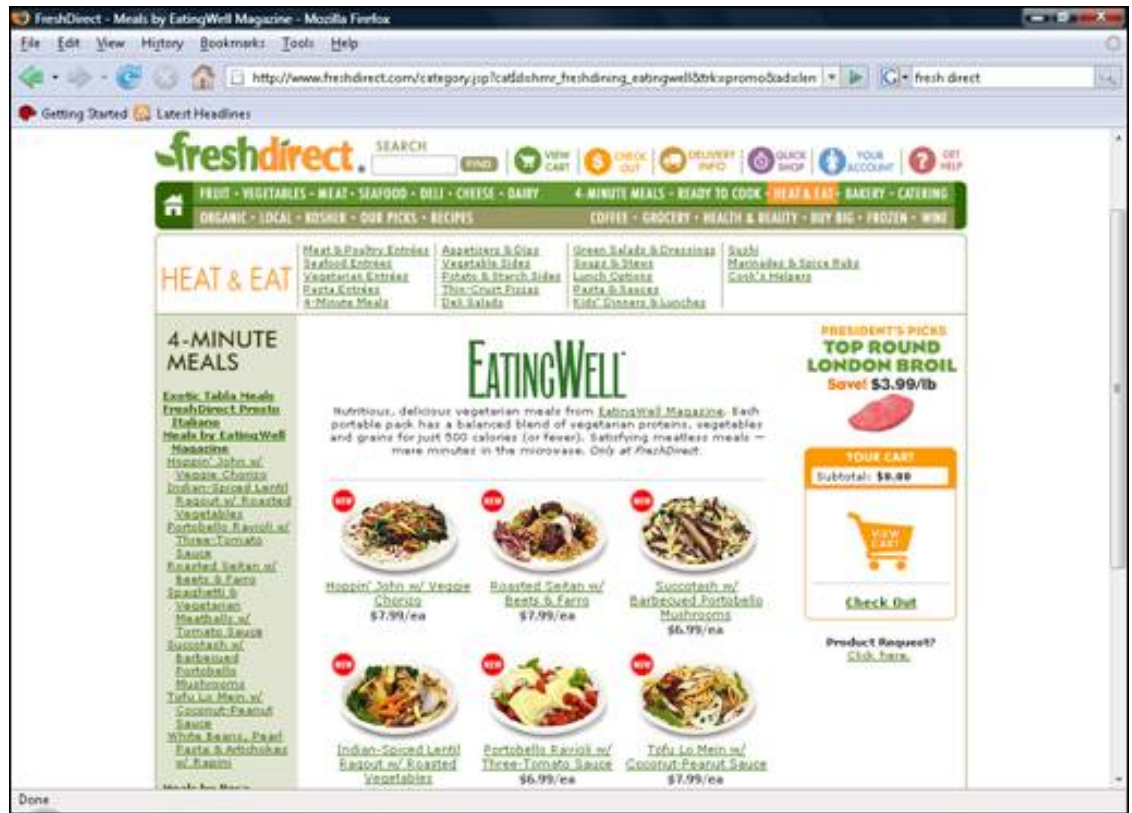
FreshDirect - Meals by EatingWell Magazine - Mozilla Firefox

File Edit View History Bookmarks Tools Help

http://www.freshdirect.com/category.jsp?catId=hmr_freshdining_eatingwell&trk=promo&adoler

fresh direct

Getting Started Latest Headlines

freshdirect.

SEARCH FIND

VIEW CART CHECK OUT DELIVERY INFO QUICK SHOP YOUR ACCOUNT GET HELP

FRUIT - VEGETABLES - MEAT - SEAFOOD - DELI - CHEESE - DAIRY 4-MINUTE MEALS - READY TO COOK - HEAT & EAT - BAKERY - CATERING

ORGANIC - LOCAL - KOSHER - OUR PICKS - RECIPES COFFEE - GROCERY - HEALTH & BEAUTY - BUY BIG - FROZEN - WINE

HEAT & EAT

Meat & Poultry Entrées
Seafood Entrées
Vegetarian Entrées
Pasta Entrées
4-Minute Meals

Appetizers & Dips
Vegetable Sides
Potato & Starch Sides
Thin-Crust Pizzas
Deli Salads

Green Salads & Dressings
Soups & Stews
Lunch Options
Pasta & Sauces
Kids' Dinners & Lunches

Sushi
Marinades & Spice Rubs
Cook's Helpers

4-MINUTE MEALS

Exotic Table Meals
FreshDirect Pronto Italiano
Meals by EatingWell Magazine
Hoppin' John w/ Veggie Chorizo
Indian-Spiced Lentil Ragout w/ Roasted Vegetables
Portobello Ravioli w/ Three-Tomato Sauce
Roasted Seitan w/ Beets & Farro
Spaghetti & Vegetarian Meatballs w/ Tomato Sauce
Succotash w/ Barbecued Portobello Mushrooms
Tofu Lo Mein w/ Coconut-Peanut Sauce
White Beans, Pearl Pasta & Artichokes w/ Rapini

EATINGWELL

Nutritious, delicious vegetarian meals from EatingWell Magazine. Each portable pack has a balanced blend of vegetarian proteins, vegetables and grains for just 500 calories (or fewer). Satisfying meatless meals — mere minutes in the microwave. Only at FreshDirect.

NEW

Hoppin' John w/ Veggie Chorizo
$7.99/ea

Roasted Seitan w/ Beets & Farro
$7.99/ea

Succotash w/ Barbecued Portobello Mushrooms
$6.99/ea

Indian-Spiced Lentil Ragout w/ Roasted Vegetables

Portobello Ravioli w/ Three-Tomato Sauce
$6.99/ea

Tofu Lo Mein w/ Coconut-Peanut Sauce
$7.99/ea

PRESIDENT'S PICKS
TOP ROUND LONDON BROIL
Save! $3.99/lb

YOUR CART
Subtotal: $0.00
VIEW CART
Check Out

Product Request?
Click here.

Done